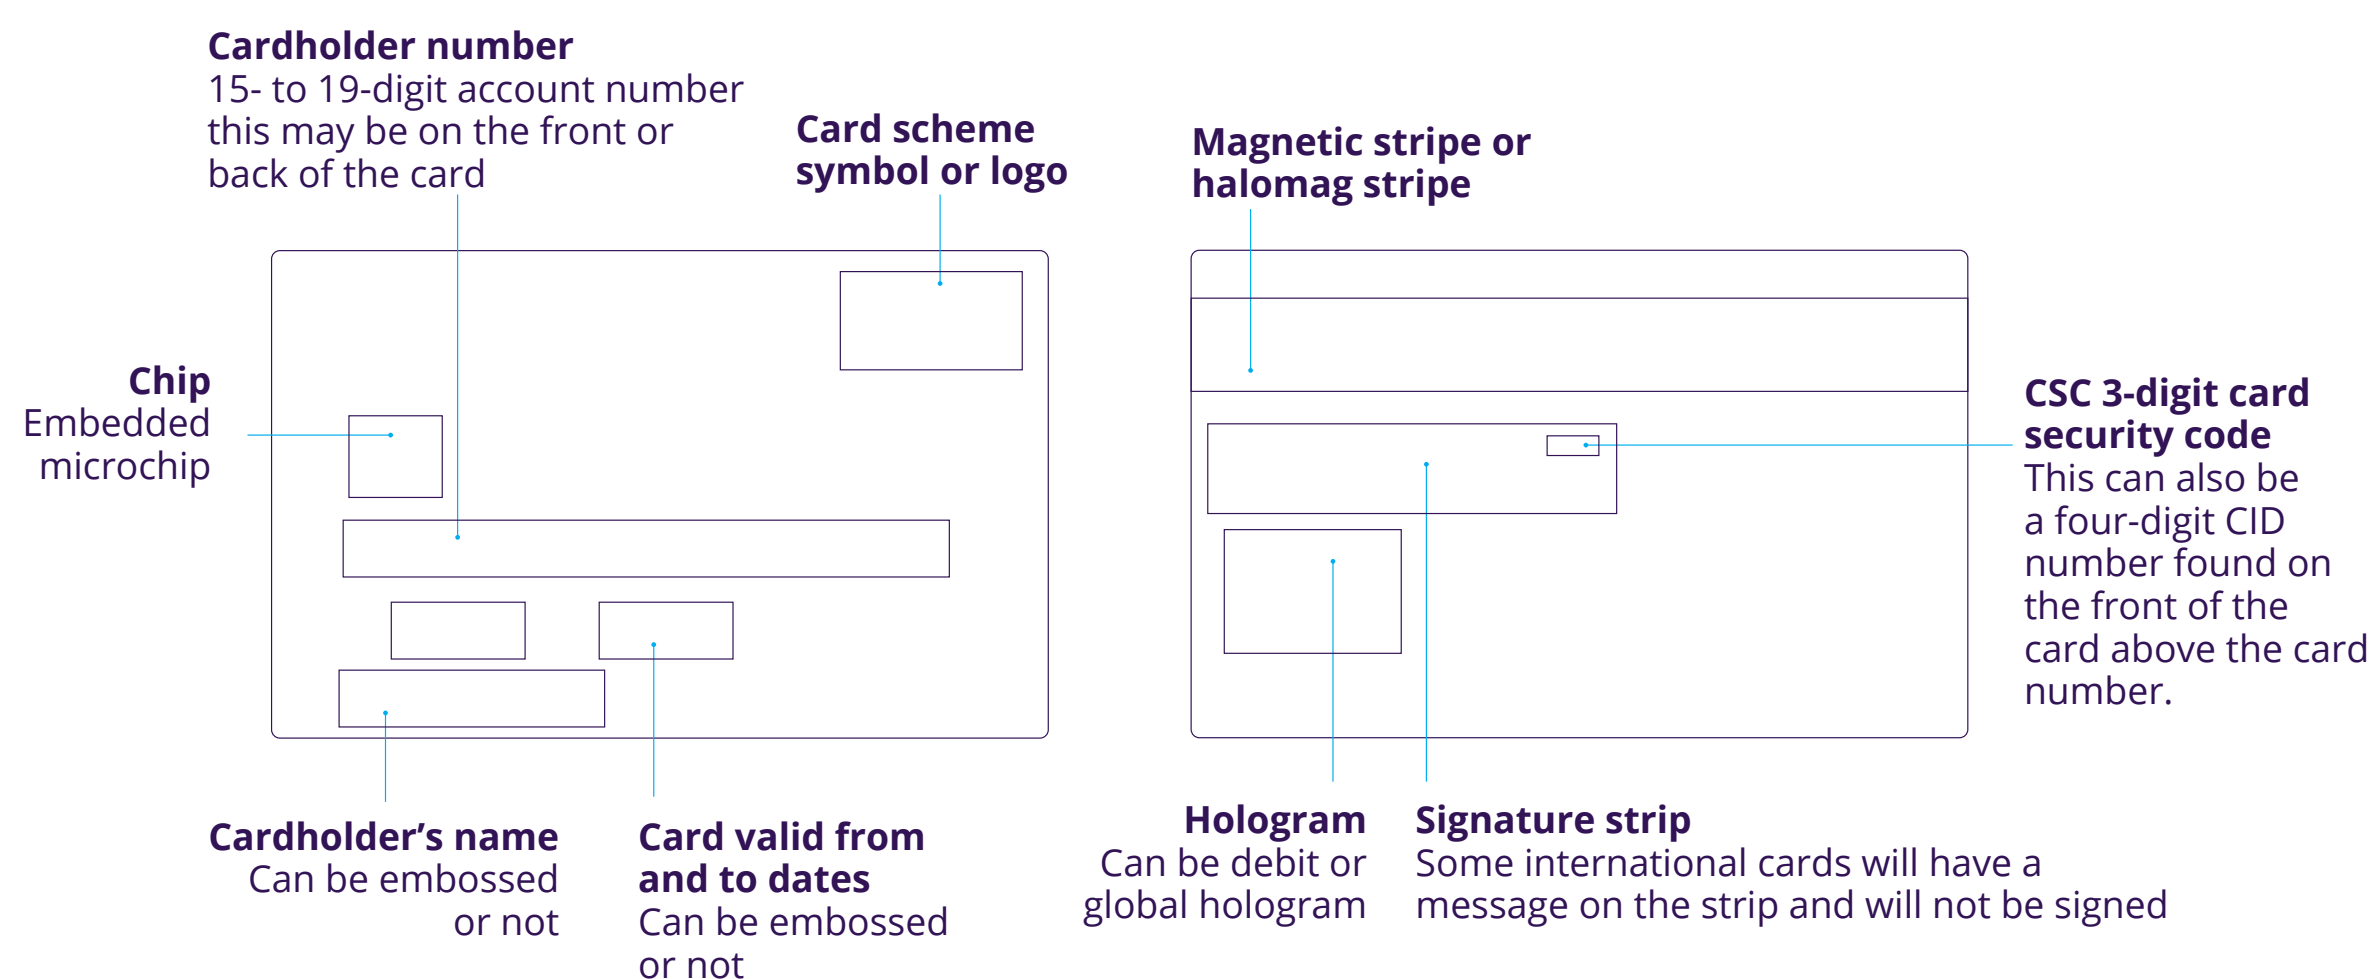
**Cardholder number**
15- to 19-digit account number this may be on the front or back of the card

**Card scheme symbol or logo**

**Magnetic stripe or halomag stripe**

**Chip**
Embedded microchip

**CSC 3-digit card security code**
This can also be a four-digit CID number found on the front of the card above the card number.

**Cardholder's name**
Can be embossed or not

**Card valid from and to dates**
Can be embossed or not

**Hologram**
Can be debit or global hologram

**Signature strip**
Some international cards will have a message on the strip and will not be signed